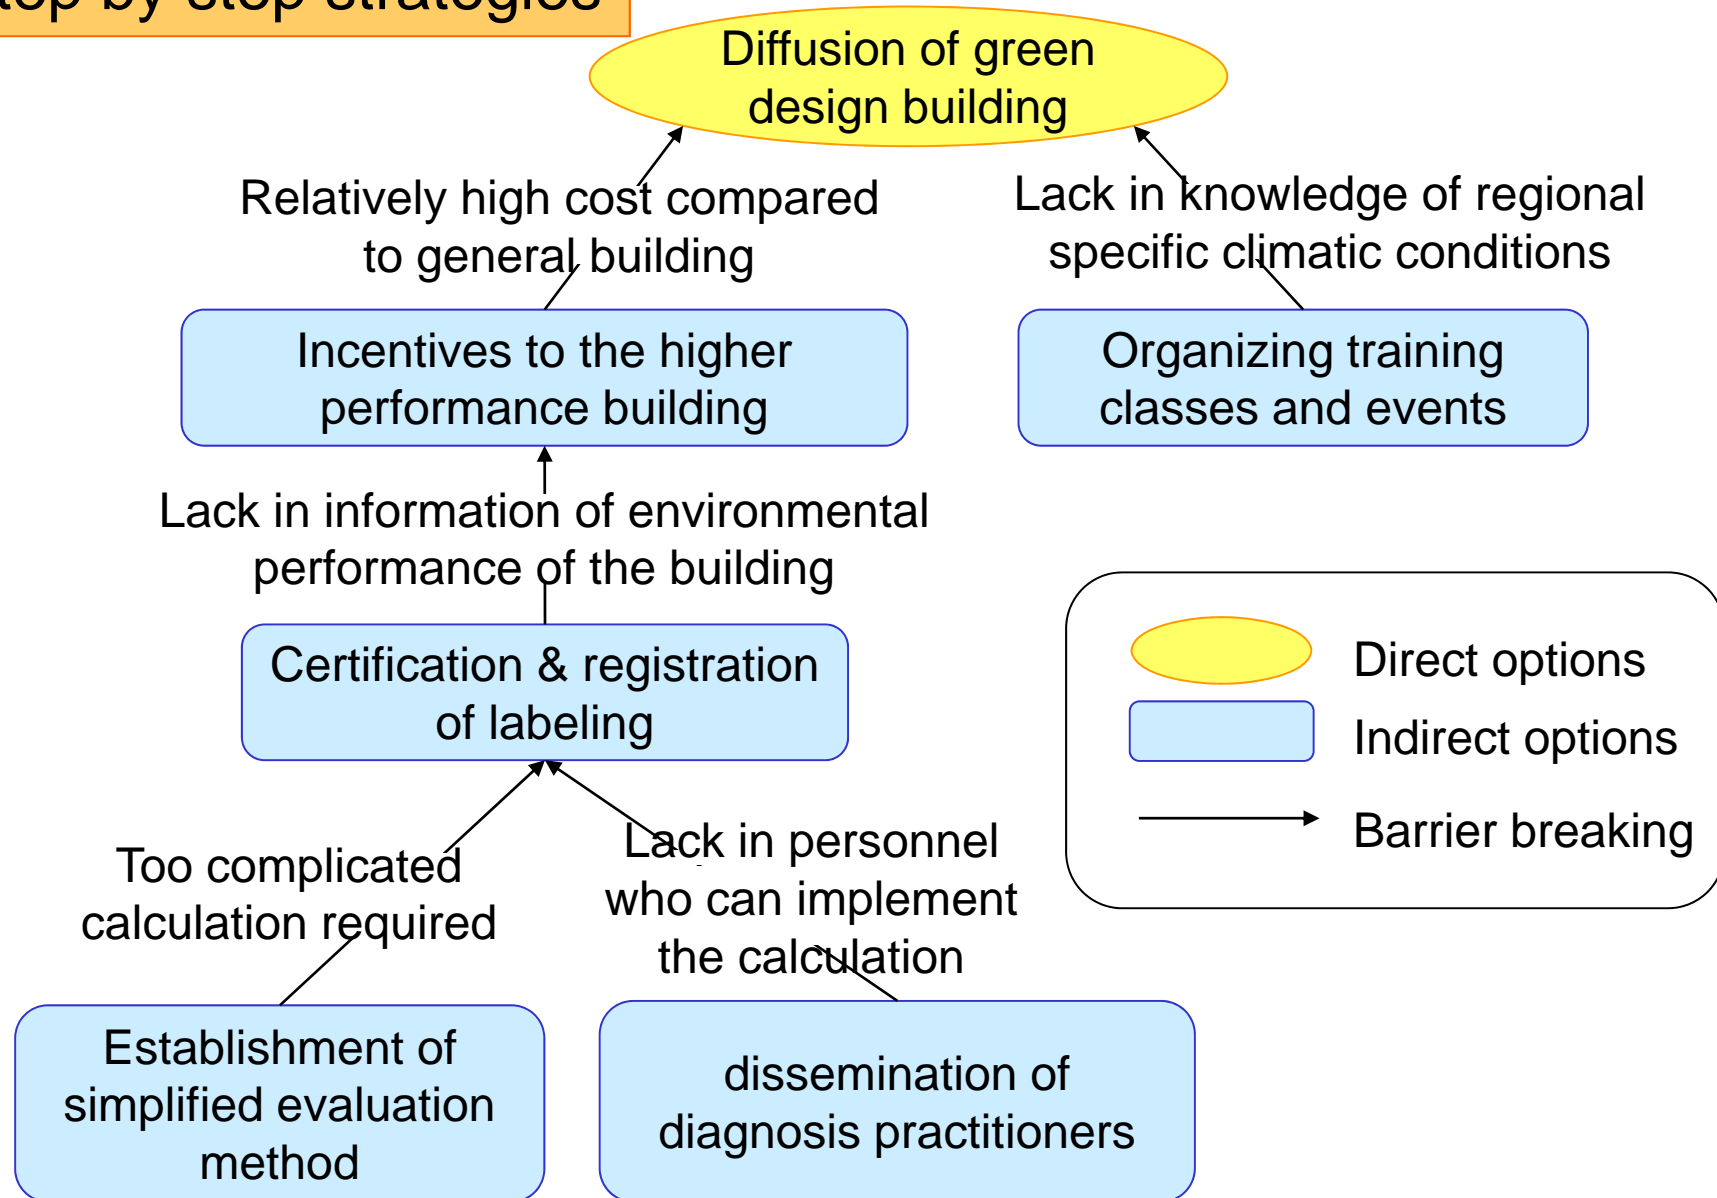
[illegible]

Diffusion of green design building

Relatively high cost compared to general building

Lack in knowledge of regional specific climatic conditions

Incentives to the higher performance building

Organizing training classes and events

Lack in information of environmental performance of the building

Certification & registration of labeling

Too complicated calculation required

Lack in personnel who can implement the calculation

Establishment of simplified evaluation method

dissemination of diagnosis practitioners

Direct options

Indirect options

Barrier breaking